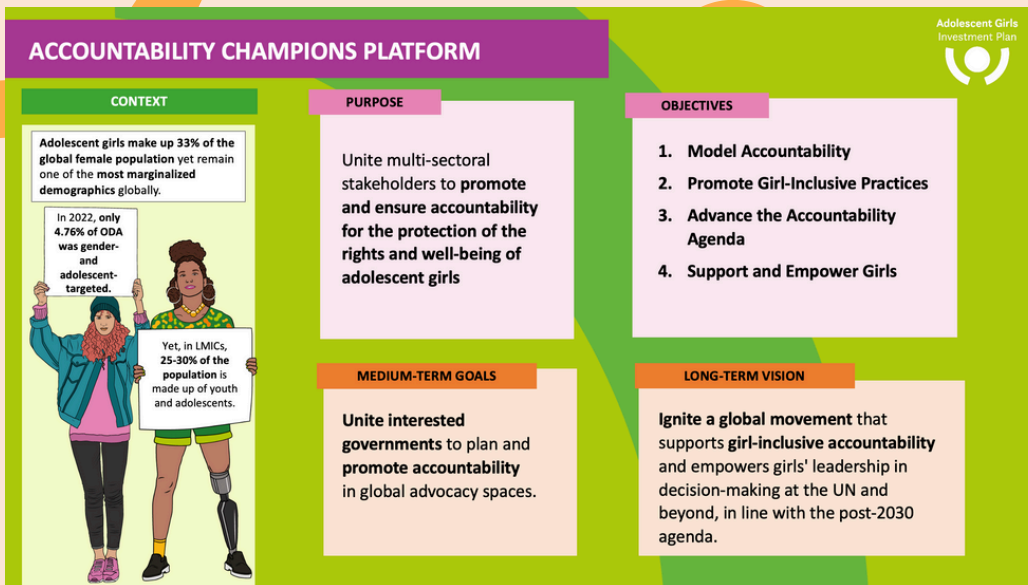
ACCOUNTABILITY CHAMPIONS PLATFORM

Adolescent Girls Investment Plan

CONTEXT

Adolescent girls make up 33% of the global female population yet remain one of the most marginalized demographics globally.

In 2022, only 4.76% of ODA was gender- and adolescent-targeted.

Yet, in LMICs, 25-30% of the population is made up of youth and adolescents.

PURPOSE

Unite multi-sectoral stakeholders to promote and ensure accountability for the protection of the rights and well-being of adolescent girls

OBJECTIVES

1. Model Accountability
2. Promote Girl-Inclusive Practices
3. Advance the Accountability Agenda
4. Support and Empower Girls

MEDIUM-TERM GOALS

Unite interested governments to plan and promote accountability in global advocacy spaces.

LONG-TERM VISION

Ignite a global movement that supports girl-inclusive accountability and empowers girls' leadership in decision-making at the UN and beyond, in line with the post-2030 agenda.